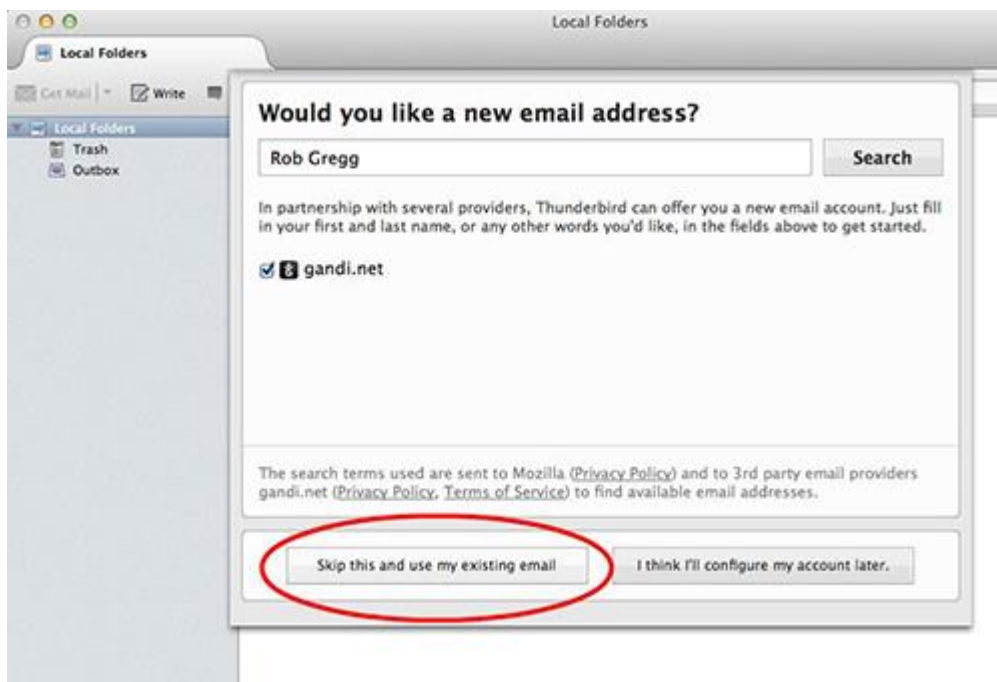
Local Folders

Local Folders

Get Mail | Write

Local Folders
Trash
Outbox

Would you like a new email address?

Rob Gregg

Search

In partnership with several providers, Thunderbird can offer you a new email account. Just fill in your first and last name, or any other words you'd like, in the fields above to get started.

gandi.net

The search terms used are sent to Mozilla (Privacy Policy) and to 3rd party email providers gandi.net (Privacy Policy, Terms of Service) to find available email addresses.

Skip this and use my existing email

I think I'll configure my account later.